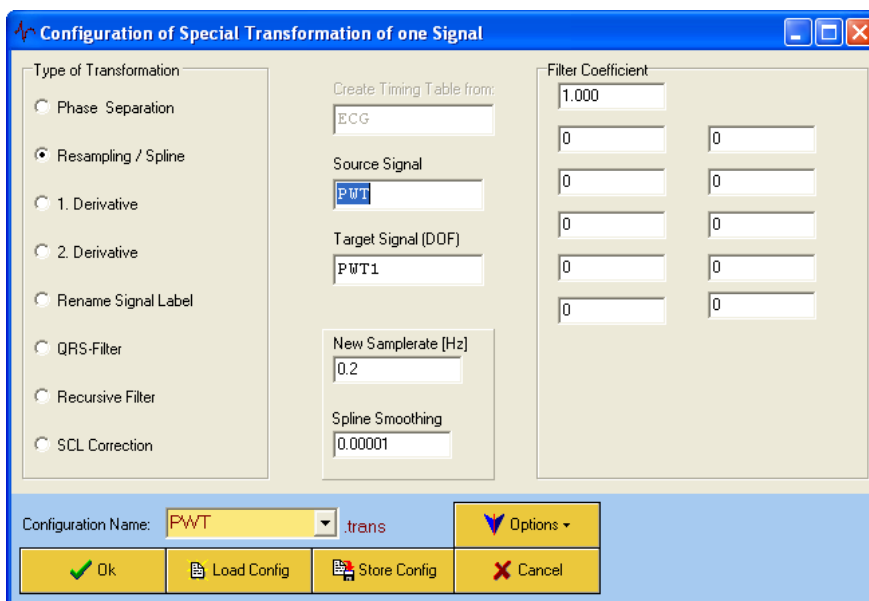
Configuration of Special Transformation of one Signal

Type of Transformation

Phase Separation

Resampling / Spline

1. Derivative

2. Derivative

Rename Signal Label

QRS-Filter

Recursive Filter

SCL Correction

Create Timing Table from:

ECG

Source Signal

PWT

Target Signal (DOF)

PWT1

New Samplerate [Hz]

0.2

Spline Smoothing

0.00001

Filter Coefficient

1.000

| 0 | 0 |
|---|---|
| 0 | 0 |
| 0 | 0 |
| 0 | 0 |
| 0 | 0 |

Configuration Name: PWT .trans

Options

Ok

Load Config

Store Config

Cancel